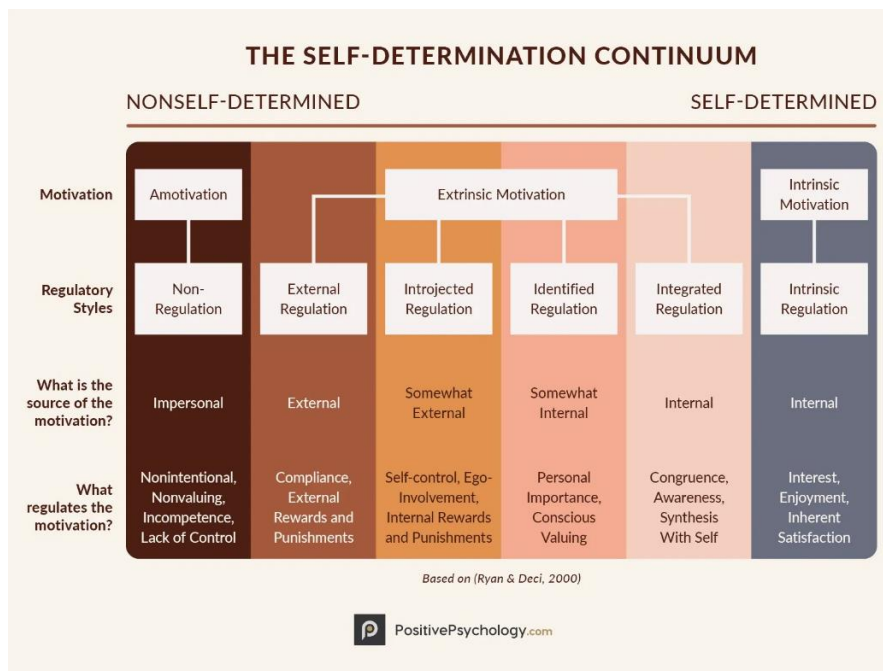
THE SELF-DETERMINATION CONTINUUM

NONSELF-DETERMINED

SELF-DETERMINED

| | | | | | | |
|---|---|---|---|---|---|---|
| Motivation | Amotivation | Extrinsic Motivation | | | | Intrinsic Motivation |
| Regulatory Styles | Non-Regulation | External Regulation | Introjected Regulation | Identified Regulation | Integrated Regulation | Intrinsic Regulation |
| What is the source of the motivation? | Impersonal | External | Somewhat External | Somewhat Internal | Internal | Internal |
| What regulates the motivation? | Nonintentional, Nonvaluing, Incompetence, Lack of Control | Compliance, External Rewards and Punishments | Self-control, Ego-Involvement, Internal Rewards and Punishments | Personal Importance, Conscious Valuing | Congruence, Awareness, Synthesis With Self | Interest, Enjoyment, Inherent Satisfaction |

Based on (Ryan & Deci, 2000)

P PositivePsychology.com